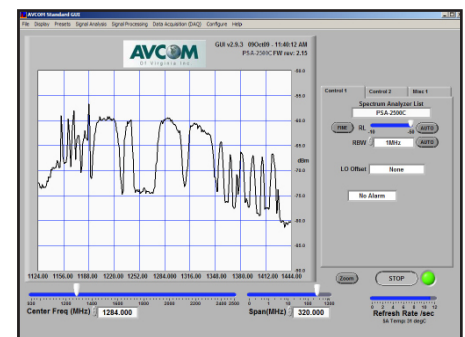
AVCOM Standard GUI
File Display Presets Signal Analysis Signal Processing Data Acquisition (DAQ) Configure Help

AVCOM
Of Virginia Inc.

GUI v2.9.3 09Oct09 - 11:40:12 AM
PSA-2500C FW rev: 2.15

-50.0
-55.0
-60.0
-65.0
-70.0
dBm
-75.0
-80.0
-85.0
-90.0
-95.0

1124.00 1156.00 1188.00 1220.00 1252.00 1284.000 1316.00 1348.00 1380.00 1412.00 1444.00

Control 1 Control 2 Misc 1
Spectrum Analyzer List
PSA-2500C
RL
-10 -50
AUTO
RBW 1MHz AUTO
LO Offset None
No Alarm

Zoom STOP

Center Freq (MHz) 1284.000
Span(MHz) 320.000
Refresh Rate /sec
SA Temp: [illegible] degC